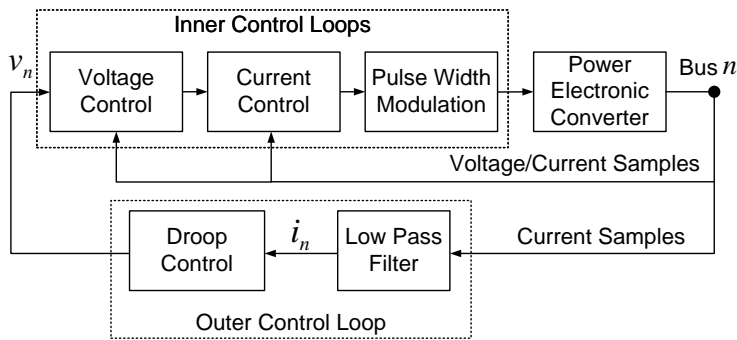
Inner Control Loops

$v_n$

Voltage Control

Current Control

Pulse Width Modulation

Power Electronic Converter

Bus $n$

Voltage/Current Samples

Droop Control

$i_n$

Low Pass Filter

Current Samples

Outer Control Loop